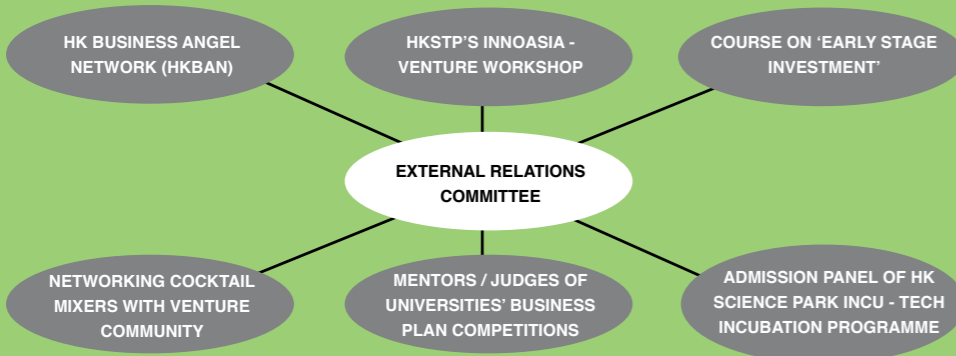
HK BUSINESS ANGEL NETWORK (HKBAN)

HKSTP'S INNOASIA - VENTURE WORKSHOP

COURSE ON 'EARLY STAGE INVESTMENT'

EXTERNAL RELATIONS COMMITTEE

NETWORKING COCKTAIL MIXERS WITH VENTURE COMMUNITY

MENTORS / JUDGES OF UNIVERSITIES' BUSINESS PLAN COMPETITIONS

ADMISSION PANEL OF HK SCIENCE PARK INCU - TECH INCUBATION PROGRAMME